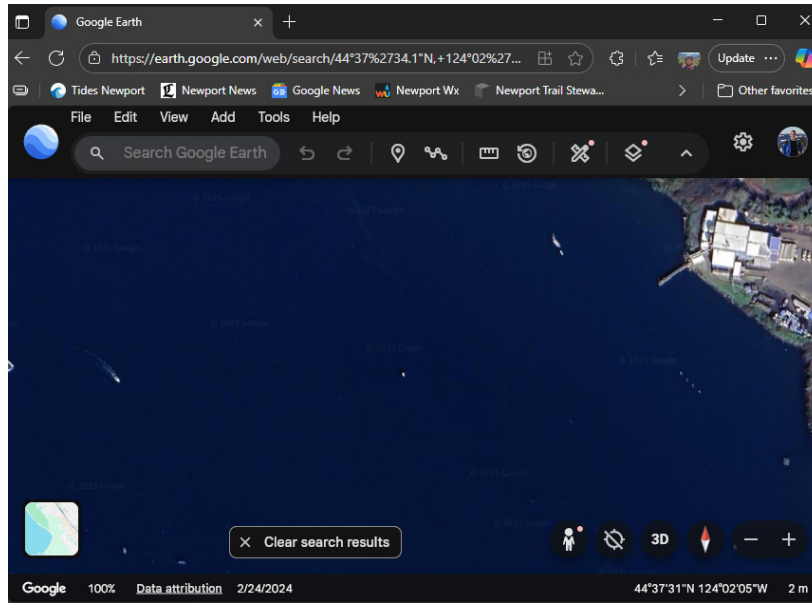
Google Earth

https://earth.google.com/web/search/44°37%2734.1"N,+124°02%27...

Update ···

Tides Newport  Newport News  Google News  Newport Wx  Newport Trail Stewa...  Other favorites

File  Edit  View  Add  Tools  Help

Search Google Earth

© 2025 Google
© 2025 Google
© 2025 Google
© 2025 Google
© 2025 Google
© 2025 Google
© 2025 Google
© 2025 Google
© 2025 Google

× Clear search results

3D

Google  100%  Data attribution  2/24/2024  44°37'31"N 124°02'05"W  2 m